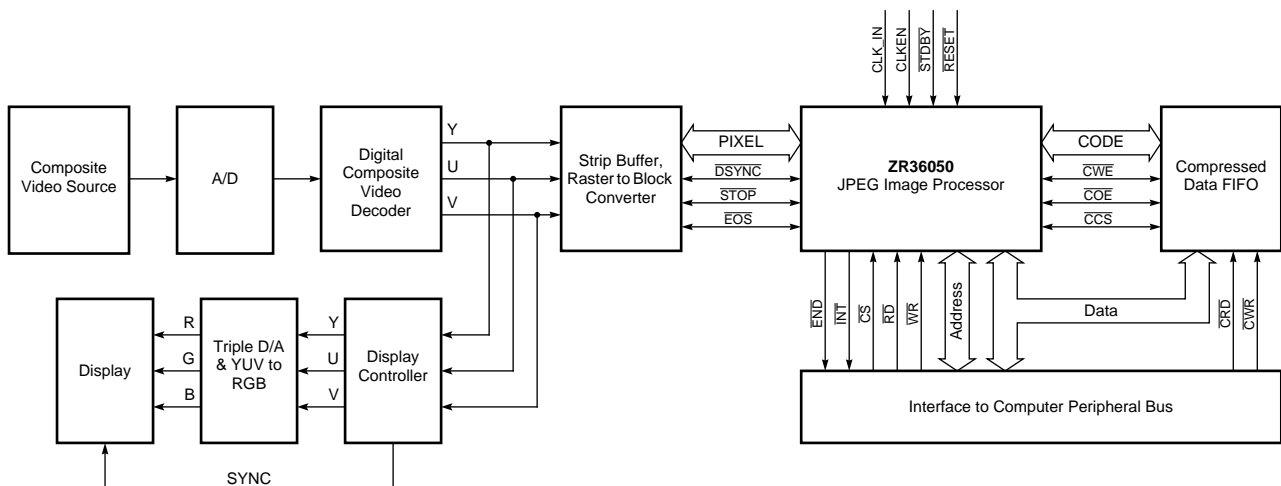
CLK_IN
CLKEN
$\overline{STDBY}$
$\overline{RESET}$

Composite Video Source

A/D

Digital Composite Video Decoder

Y
U
V

Strip Buffer, Raster to Block Converter

PIXEL
$\overline{DSYNC}$
$\overline{STOP}$
$\overline{EOS}$

**ZR36050**
JPEG Image Processor

CODE
$\overline{CWE}$
$\overline{COE}$
$\overline{CCS}$

Compressed Data FIFO

Display

R
G
B

Triple D/A & YUV to RGB

Y
U
V

Display Controller

$\overline{END}$
$\overline{INT}$
$\overline{CS}$
$\overline{RD}$
$\overline{WR}$
Address
Data
$\overline{CRD}$
$\overline{CWR}$

Interface to Computer Peripheral Bus

SYNC